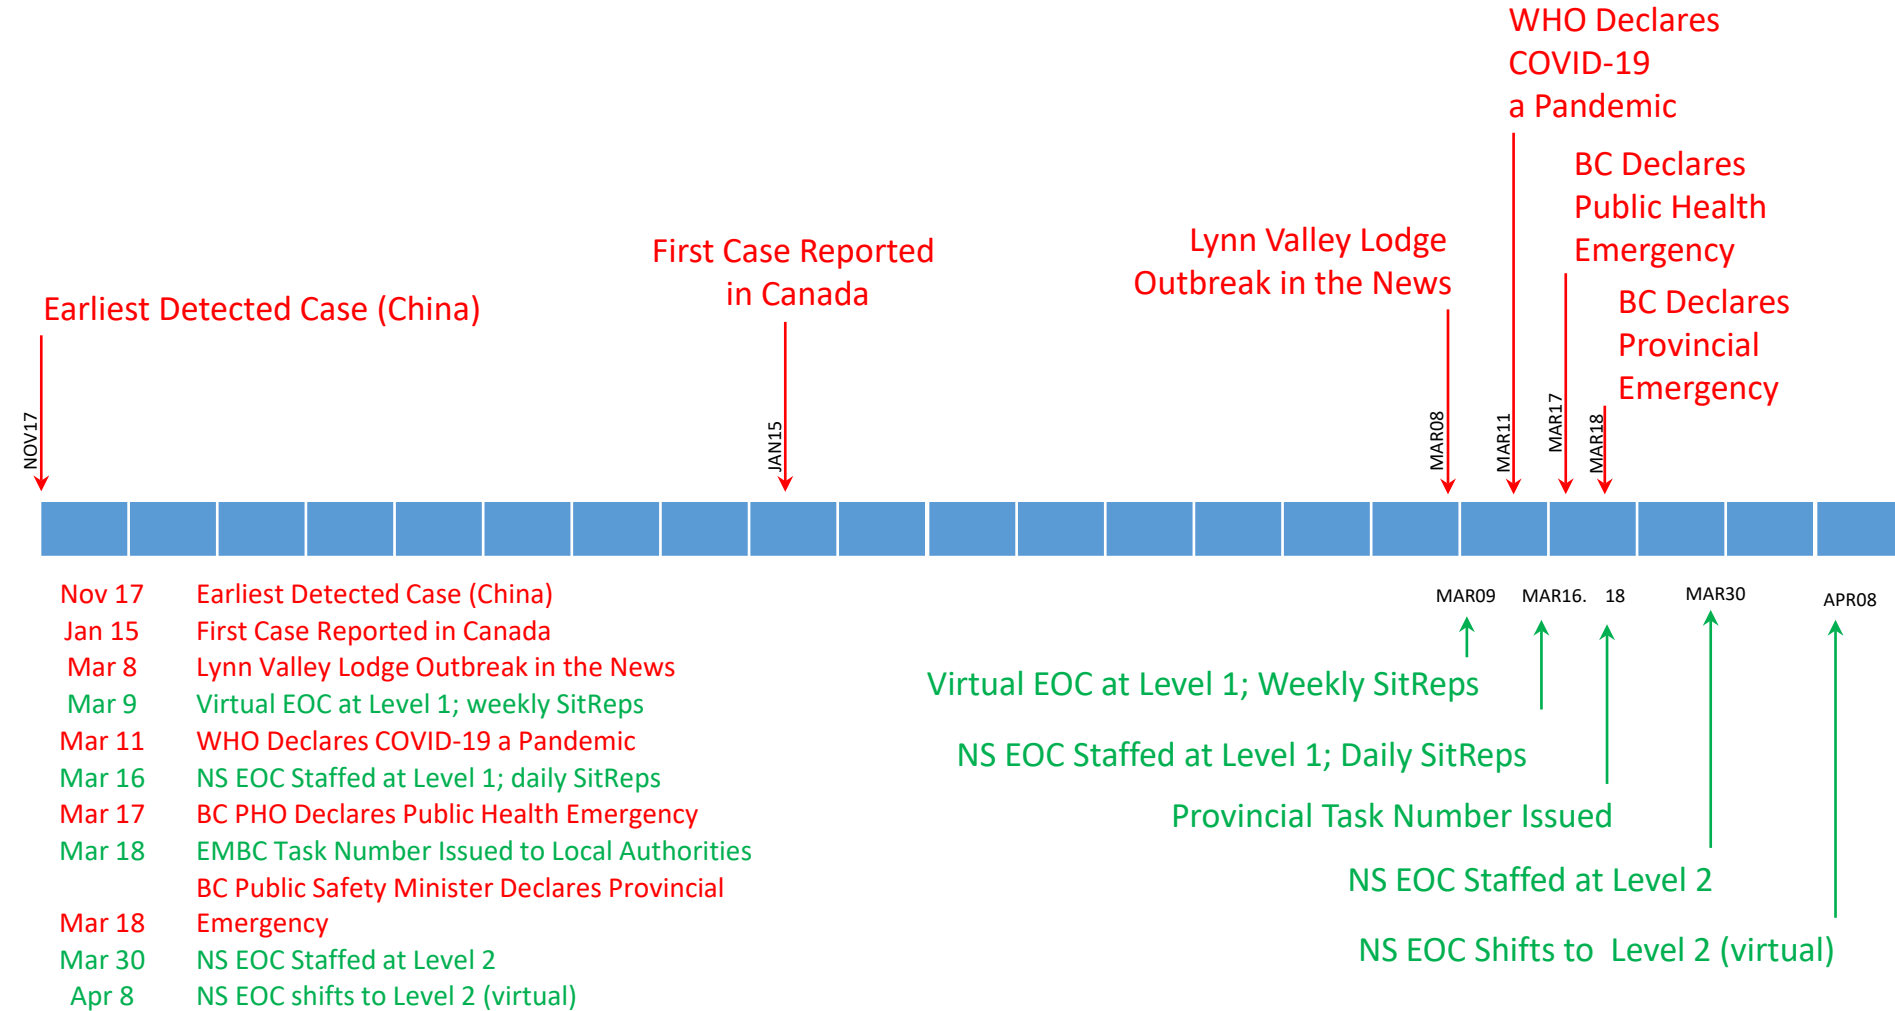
WHO Declares COVID-19 a Pandemic

BC Declares Public Health Emergency

Lynn Valley Lodge Outbreak in the News

BC Declares Provincial Emergency

First Case Reported in Canada

Earliest Detected Case (China)

NOV17

JAN15

MAR08

MAR11

MAR17

MAR18

MAR09

MAR16.

18

MAR30

APR08

Virtual EOC at Level 1; Weekly SitReps

NS EOC Staffed at Level 1; Daily SitReps

Provincial Task Number Issued

NS EOC Staffed at Level 2

NS EOC Shifts to Level 2 (virtual)

| | |
|---|---|
| Nov 17 | Earliest Detected Case (China) |
| Jan 15 | First Case Reported in Canada |
| Mar 8 | Lynn Valley Lodge Outbreak in the News |
| Mar 9 | Virtual EOC at Level 1; weekly SitReps |
| Mar 11 | WHO Declares COVID-19 a Pandemic |
| Mar 16 | NS EOC Staffed at Level 1; daily SitReps |
| Mar 17 | BC PHO Declares Public Health Emergency |
| Mar 18 | EMBC Task Number Issued to Local Authorities |
| Mar 18 | BC Public Safety Minister Declares Provincial Emergency |
| Mar 30 | NS EOC Staffed at Level 2 |
| Apr 8 | NS EOC shifts to Level 2 (virtual) |